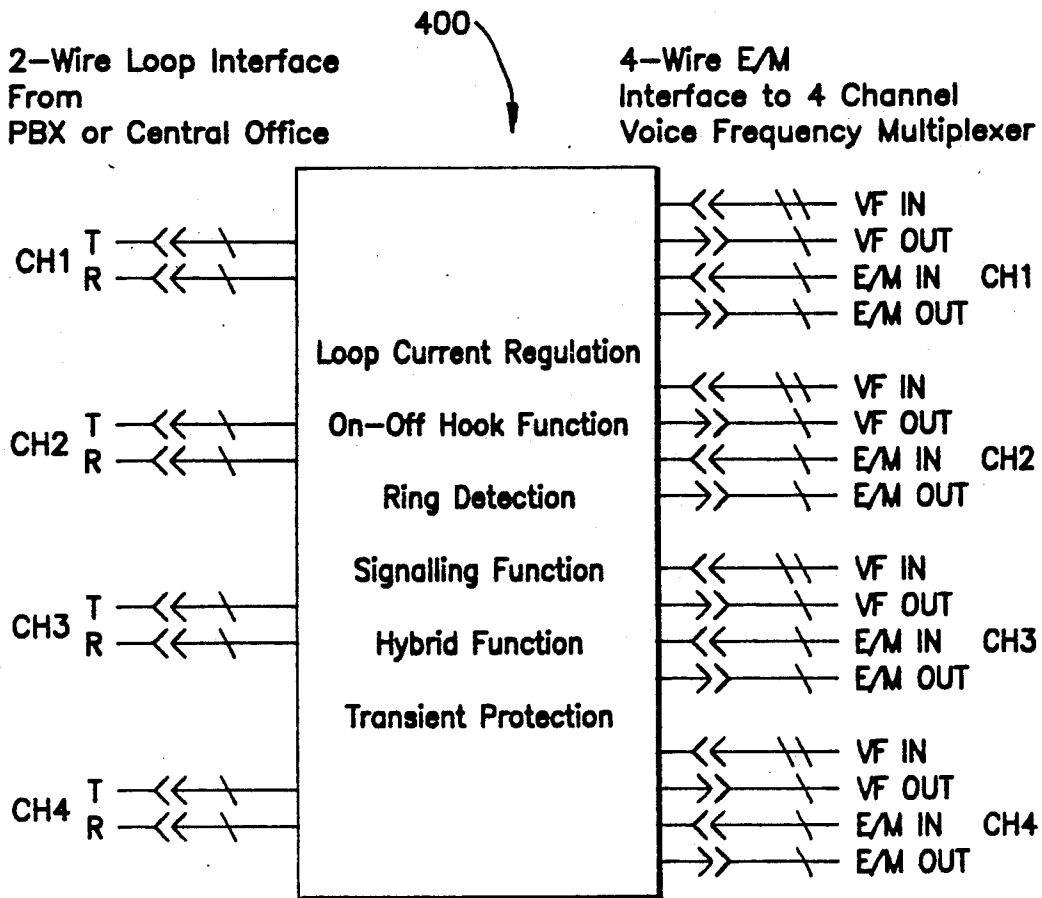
400

2–Wire Loop Interface From PBX or Central Office

4–Wire E/M Interface to 4 Channel Voice Frequency Multiplexer

CH1 T
R

CH2 T
R

CH3 T
R

CH4 T
R

Loop Current Regulation

On–Off Hook Function

Ring Detection

Signalling Function

Hybrid Function

Transient Protection

VF IN
VF OUT
E/M IN CH1
E/M OUT

VF IN
VF OUT
E/M IN CH2
E/M OUT

VF IN
VF OUT
E/M IN CH3
E/M OUT

VF IN
VF OUT
E/M IN CH4
E/M OUT